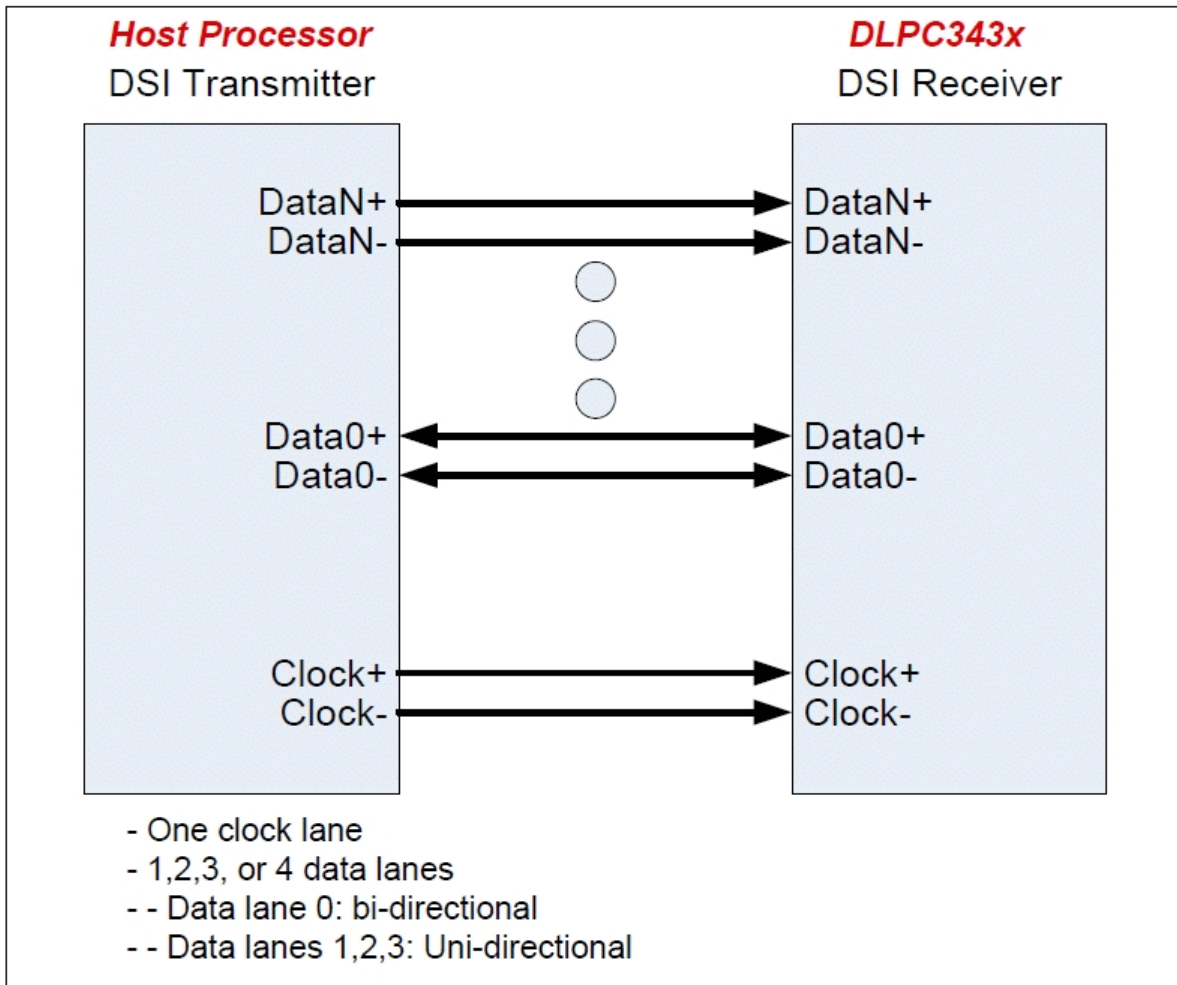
Host Processor
DSI Transmitter

DLPC343x
DSI Receiver

DataN+
DataN-
Data0+
Data0-
Clock+
Clock-

DataN+
DataN-
Data0+
Data0-
Clock+
Clock-

- One clock lane
- 1,2,3, or 4 data lanes
- - Data lane 0: bi-directional
- - Data lanes 1,2,3: Uni-directional